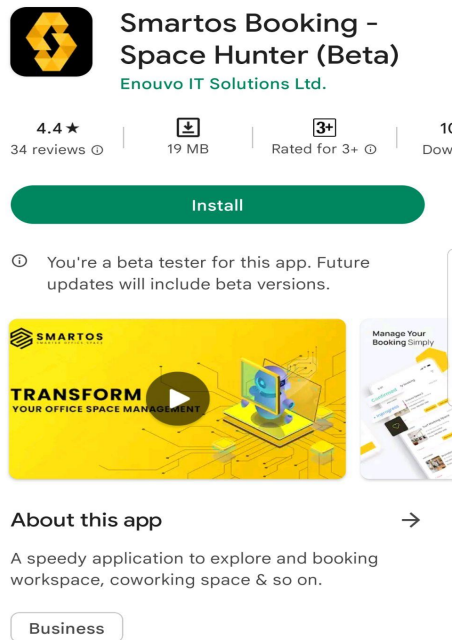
Smartos Booking - Space Hunter (Beta)
Enouvo IT Solutions Ltd.

4.4 ★
34 reviews ⓘ

19 MB

3+
Rated for 3+ ⓘ

1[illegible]
Dow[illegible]

Install

ⓘ You're a beta tester for this app. Future updates will include beta versions.

SMARTOS
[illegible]

TRANSFORM
YOUR OFFICE SPACE MANAGEMENT

Manage Your Booking Simply

About this app →

A speedy application to explore and booking workspace, coworking space & so on.

Business